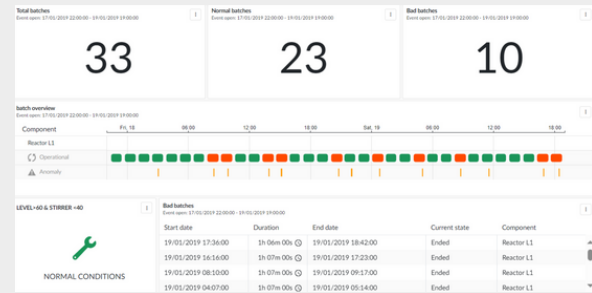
Total batches
Event span: 17/01/2019 22:00:00 - 19/01/2019 19:00:00

33

Normal batches
Event span: 17/01/2019 22:00:00 - 19/01/2019 19:00:00

23

Bad batches
Event span: 17/01/2019 22:00:00 - 19/01/2019 19:00:00

10

batch overview
Event span: 17/01/2019 22:00:00 - 19/01/2019 19:00:00

Component
Fri, 18 06:00 12:00 18:00 Sat, 19 06:00 12:00 18:00
Reactor L1
Operational
Anomaly

LEVEL>60 & STIRRER <40

NORMAL CONDITIONS

Bad batches
Event span: 17/01/2019 22:00:00 - 19/01/2019 19:00:00

| Start date | Duration | End date | Current state | Component |
|---|---|---|---|---|
| 19/01/2019 17:36:00 | 1h 06m 00s | 19/01/2019 18:42:00 | Ended | Reactor L1 |
| 19/01/2019 16:16:00 | 1h 07m 00s | 19/01/2019 17:23:00 | Ended | Reactor L1 |
| 19/01/2019 08:10:00 | 1h 07m 00s | 19/01/2019 09:17:00 | Ended | Reactor L1 |
| 19/01/2019 04:07:00 | 1h 07m 00s | 19/01/2019 05:14:00 | Ended | Reactor L1 |